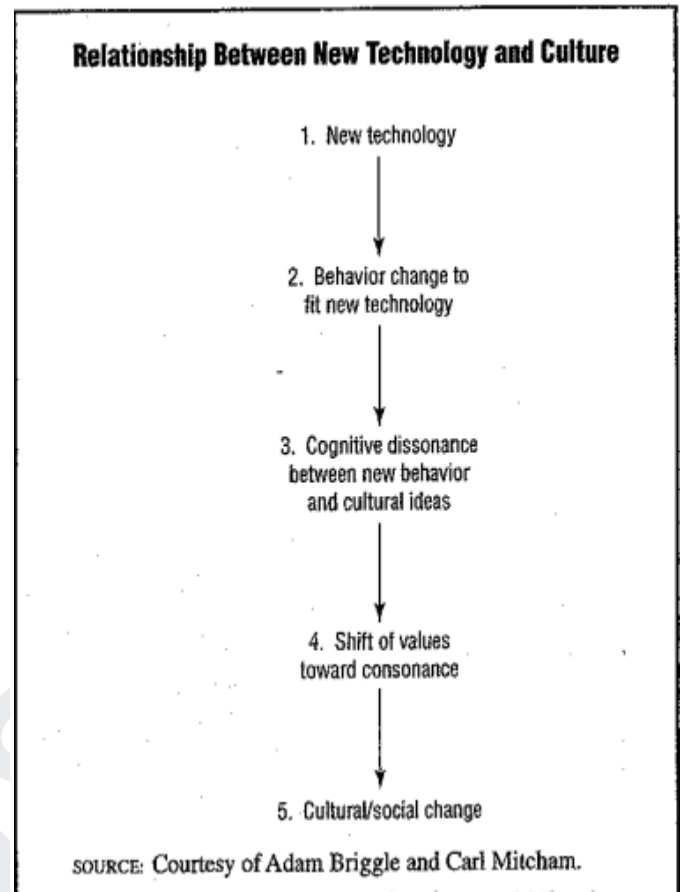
Relationship Between New Technology and Culture

1. New technology

2. Behavior change to fit new technology

3. Cognitive dissonance between new behavior and cultural ideas

4. Shift of values toward consonance

5. Cultural/social change

SOURCE: Courtesy of Adam Briggle and Carl Mitcham.